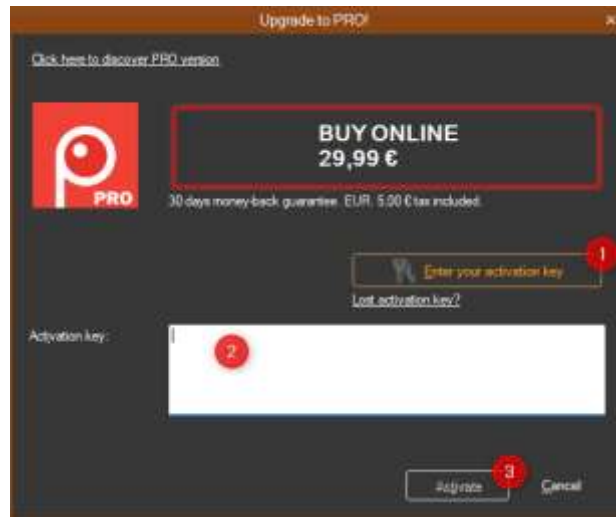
Upgrade to PRO!

Click here to discover PRO version

PRO

BUY ONLINE
29,99 €

30 days money-back guarantee. EUR. 5,00 € tax included.

1

Enter your activation key

Lost activation key?

Activation key:

2

Activate

3

Cancel